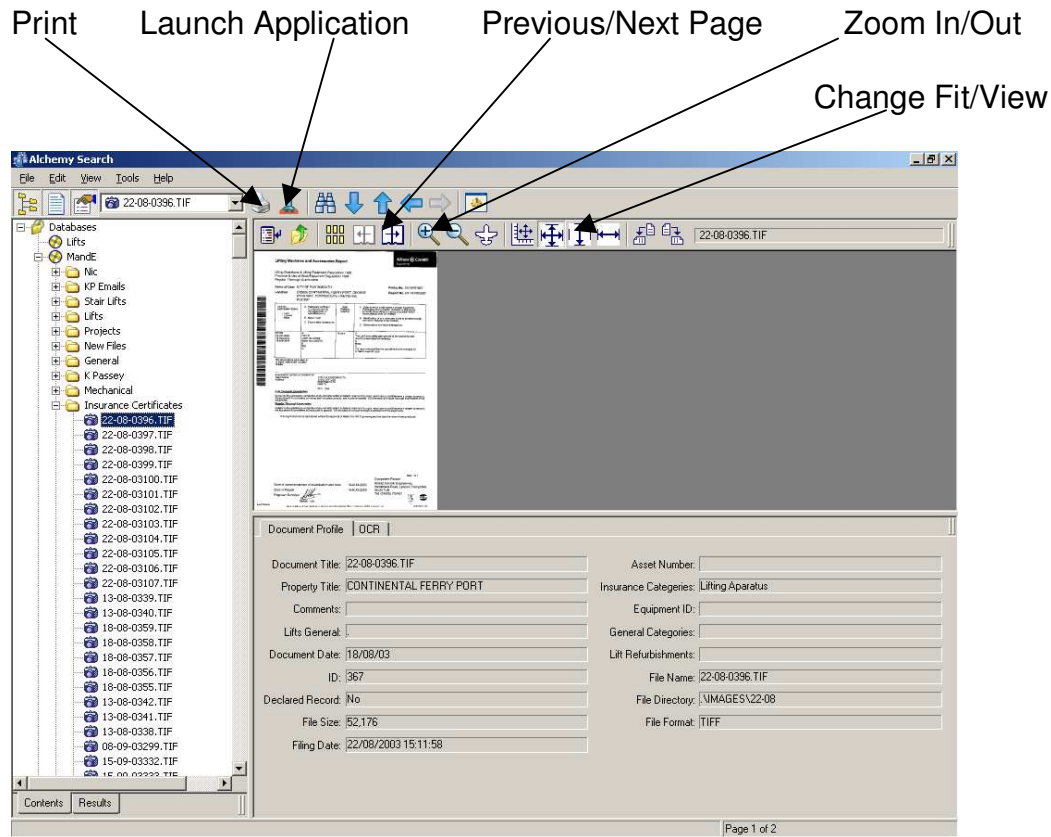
Print Launch Application Previous/Next Page Zoom In/Out

Change Fit/View

Alchemy Search

File Edit View Tools Help

22-08-0396.TIF

22-08-0396.TIF

Databases
Lifts
MandE
Nic
KP Emails
Stair Lifts
Lifts
Projects
New Files
General
K Passey
Mechanical
Insurance Certificates
22-08-0396.TIF
22-08-0397.TIF
22-08-0398.TIF
22-08-0399.TIF
22-08-03100.TIF
22-08-03101.TIF
22-08-03102.TIF
22-08-03103.TIF
22-08-03104.TIF
22-08-03105.TIF
22-08-03106.TIF
22-08-03107.TIF
13-08-0339.TIF
13-08-0340.TIF
18-08-0359.TIF
18-08-0358.TIF
18-08-0357.TIF
18-08-0356.TIF
18-08-0355.TIF
13-08-0342.TIF
13-08-0341.TIF
13-08-0338.TIF
08-09-03299.TIF
15-09-03332.TIF

Contents Results

Lifting Machines and Accessories Report

Document Profile OCR

| | | | |
|---|---|---|---|
| Document Title: | 22-08-0396.TIF | Asset Number: | |
| Property Title: | CONTINENTAL FERRY PORT | Insurance Categories: | Lifting Aparatus |
| Comments: | | Equipment ID: | |
| Lifts General: | . | General Categories: | |
| Document Date: | 18/08/03 | Lift Refurbishments: | |
| ID: | 367 | File Name: | 22-08-0396.TIF |
| Declared Record: | No | File Directory: | .\IMAGES\22-08 |
| File Size: | 52,176 | File Format: | TIFF |
| Filing Date: | 22/08/2003 15:11:58 | | |

Page 1 of 2